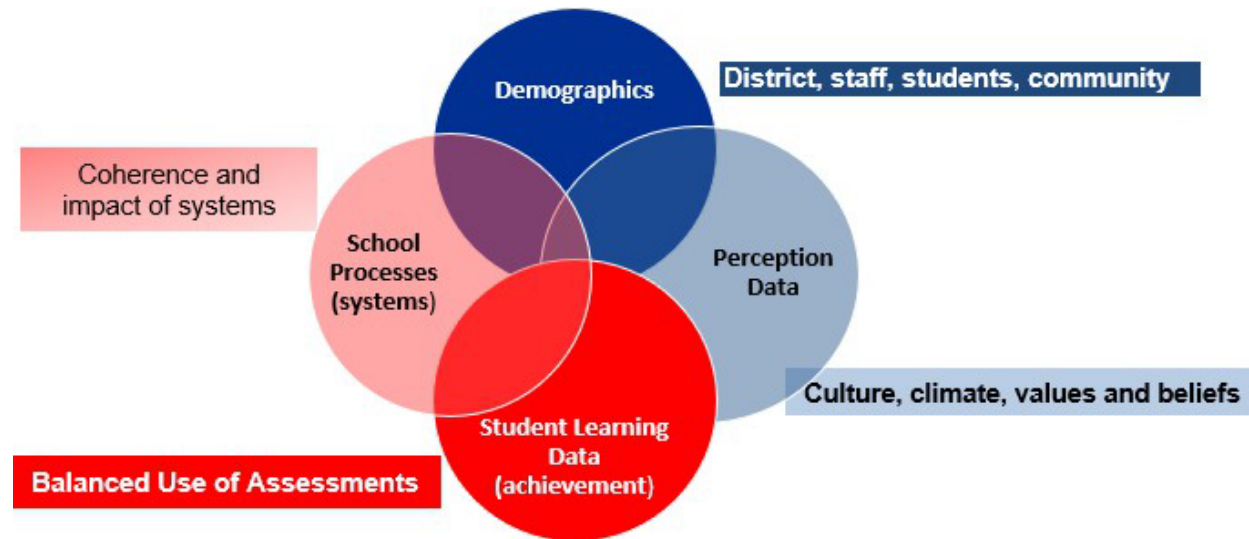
Demographics

District, staff, students, community

Coherence and impact of systems

School Processes (systems)

Perception Data

Culture, climate, values and beliefs

Student Learning Data (achievement)

Balanced Use of Assessments